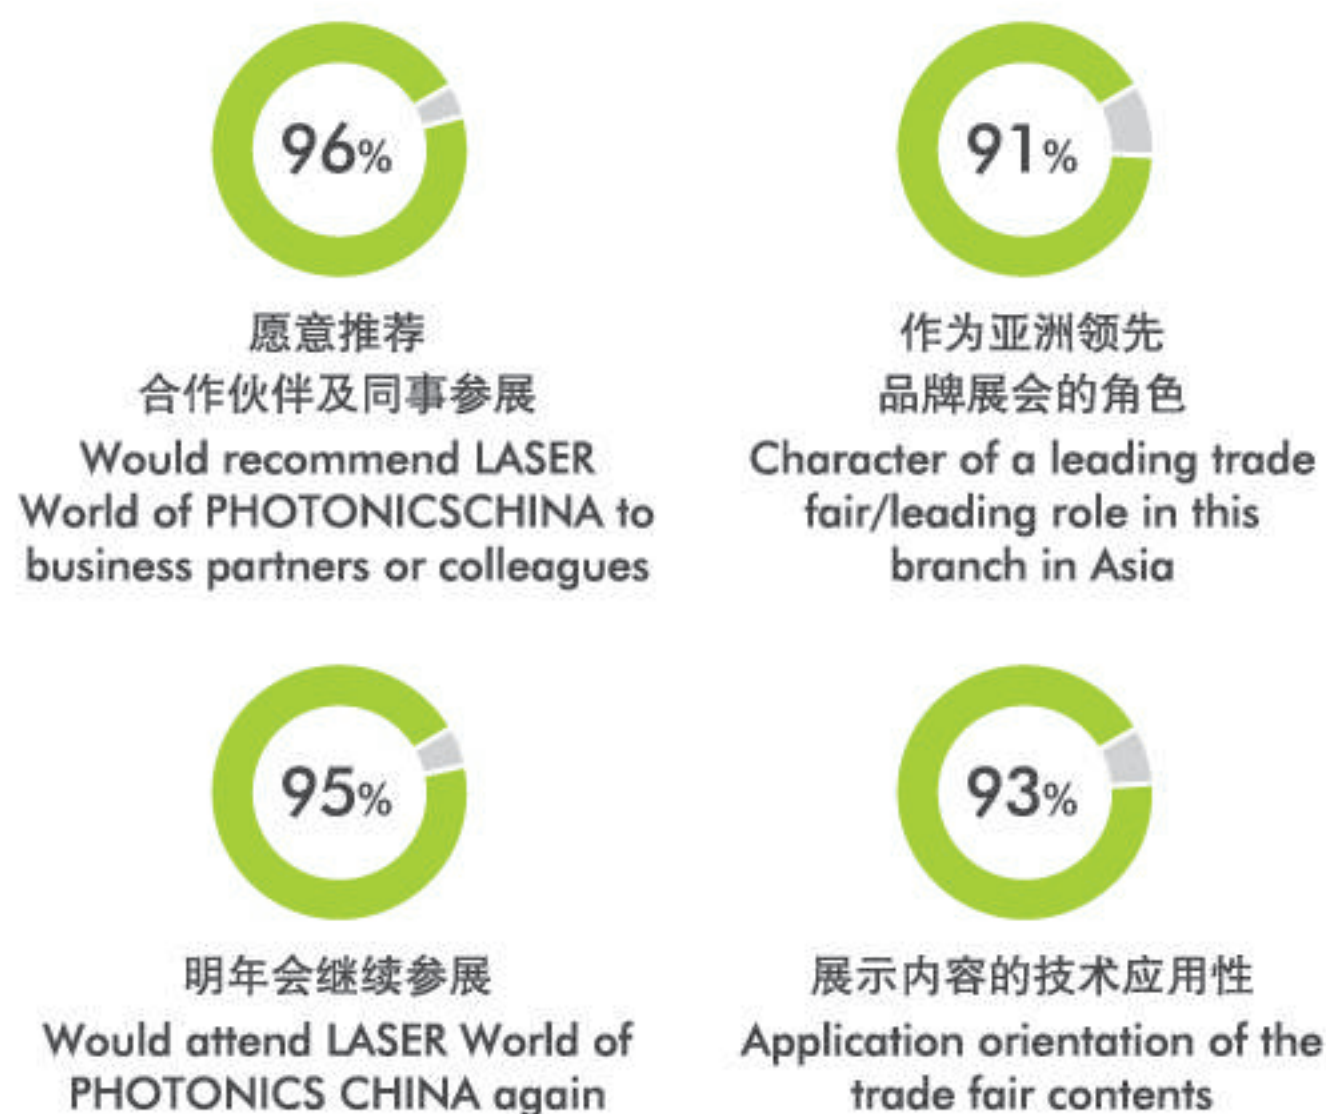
96%

愿意推荐
合作伙伴及同事参展
Would recommend LASER World of PHOTONICSCHINA to business partners or colleagues

91%

作为亚洲领先
品牌展会的角色
Character of a leading trade fair/leading role in this branch in Asia

95%

明年会继续参展
Would attend LASER World of PHOTONICS CHINA again

93%

展示内容的技术应用性
Application orientation of the trade fair contents